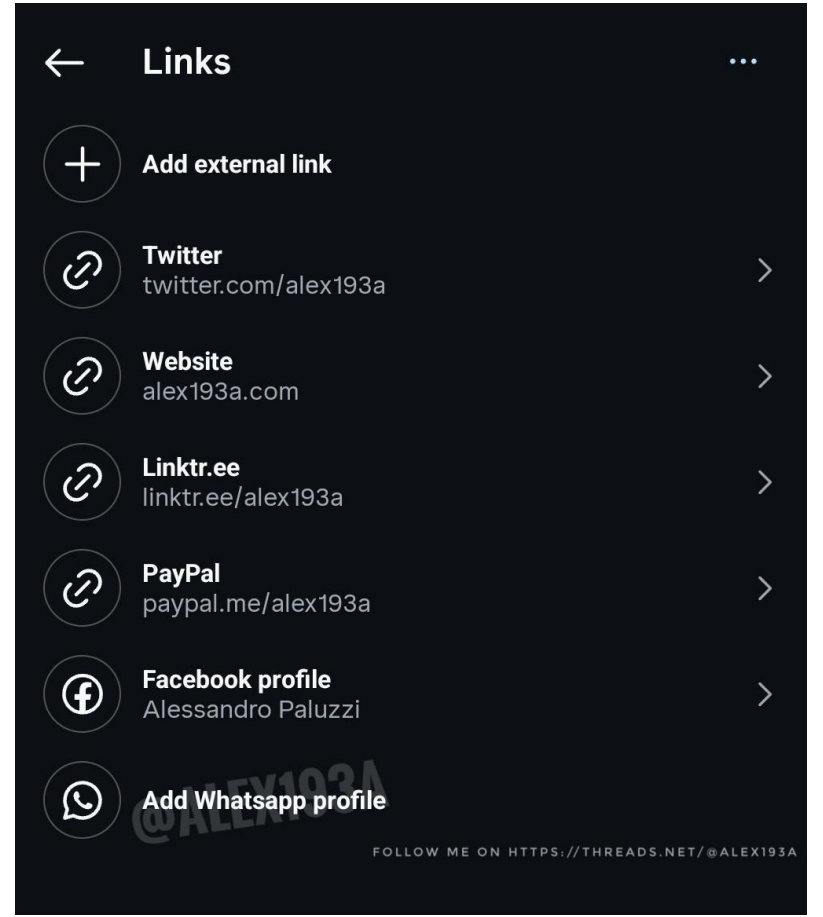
Links

Add external link

Twitter
twitter.com/alex193a

Website
alex193a.com

Linktr.ee
linktr.ee/alex193a

PayPal
paypal.me/alex193a

Facebook profile
Alessandro Paluzzi

Add Whatsapp profile

@ALEX193A

FOLLOW ME ON HTTPS://THREADS.NET/@ALEX193A